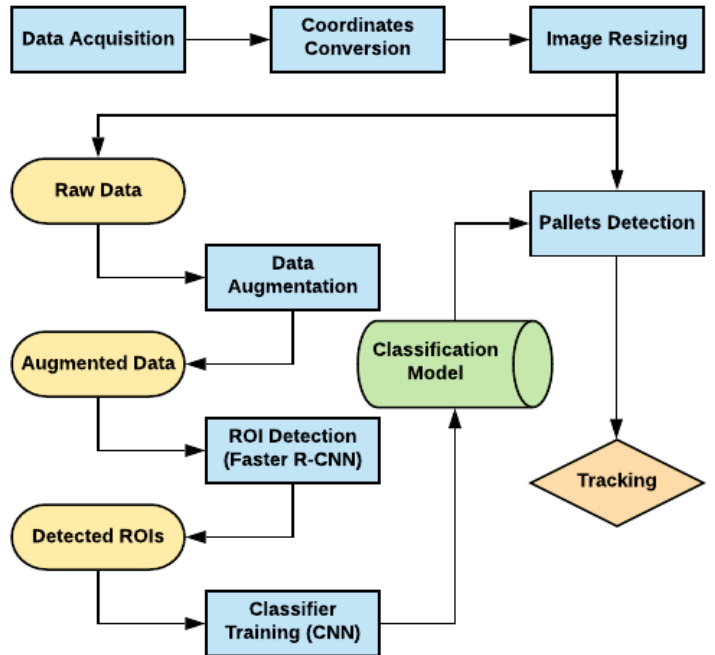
Data Acquisition

Coordinates Conversion

Image Resizing

Raw Data

Pallets Detection

Data Augmentation

Augmented Data

Classification Model

ROI Detection (Faster R-CNN)

Tracking

Detected ROIs

Classifier Training (CNN)